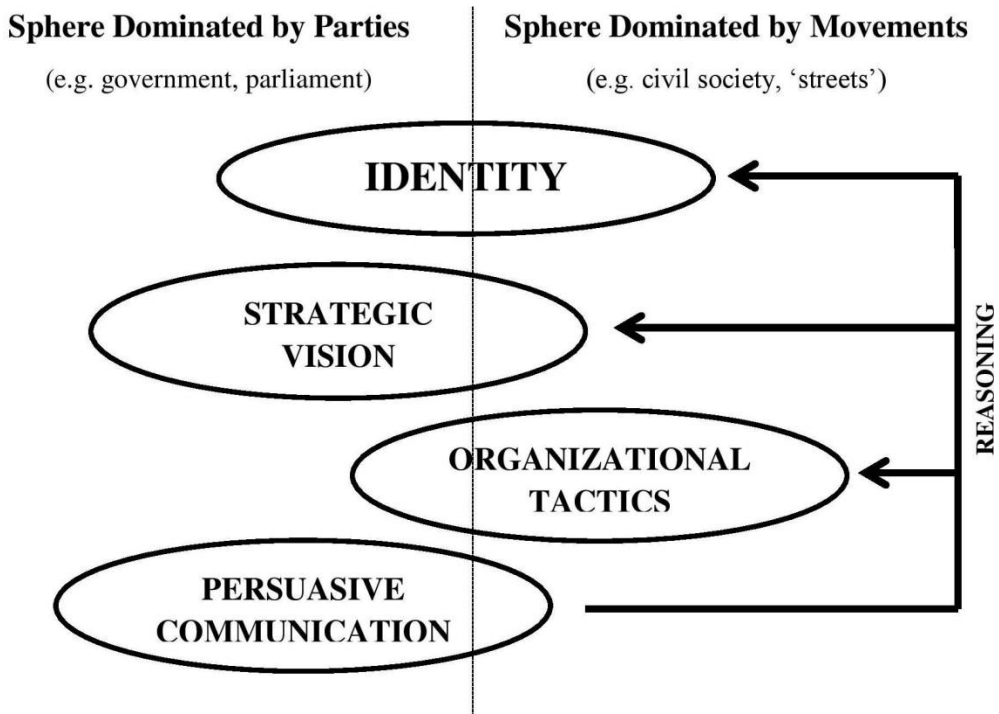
Sphere Dominated by Parties

(e.g. government, parliament)

Sphere Dominated by Movements

(e.g. civil society, 'streets')

IDENTITY

STRATEGIC VISION

ORGANIZATIONAL TACTICS

PERSUASIVE COMMUNICATION

REASONING